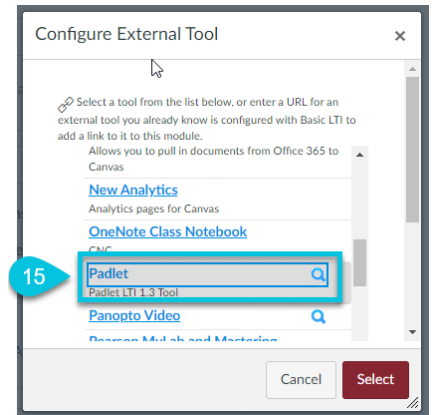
Configure External Tool

×

Select a tool from the list below, or enter a URL for an external tool you already know is configured with Basic LTI to add a link to it to this module.

Allows you to pull in documents from Office 365 to Canvas

New Analytics

Analytics pages for Canvas

OneNote Class Notebook

CNC

15

Padlet

Padlet LTI 1.3 Tool

Panopto Video

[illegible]

Cancel

Select